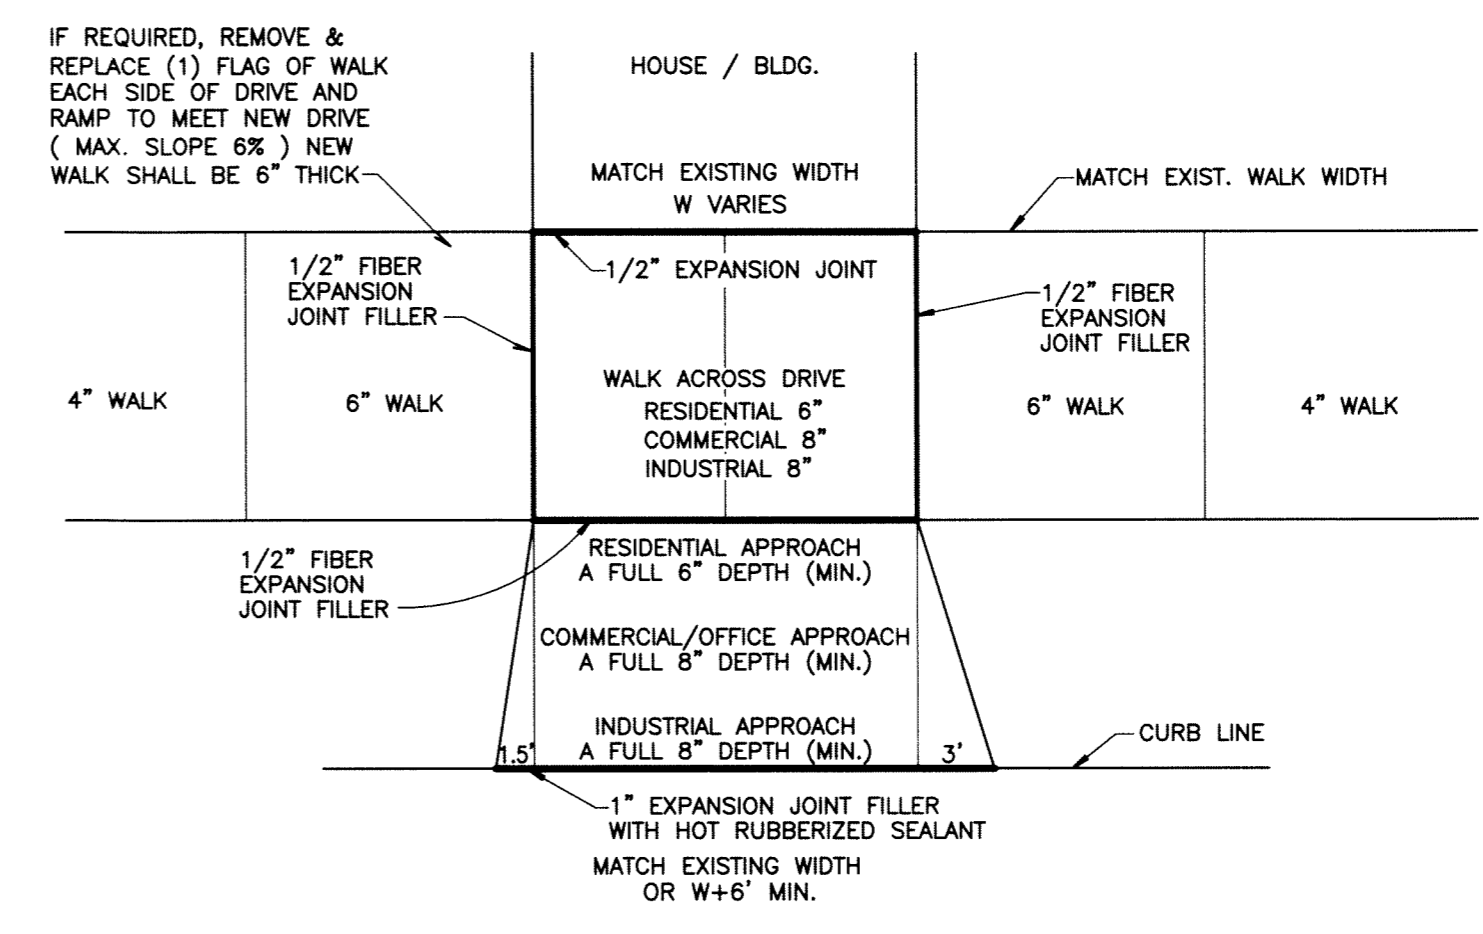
IF REQUIRED, REMOVE & REPLACE (1) FLAG OF WALK EACH SIDE OF DRIVE AND RAMP TO MEET NEW DRIVE ( MAX. SLOPE 6% ) NEW WALK SHALL BE 6" THICK

HOUSE / BLDG.

MATCH EXISTING WIDTH
W VARIES

MATCH EXIST. WALK WIDTH

1/2" FIBER EXPANSION JOINT FILLER

1/2" EXPANSION JOINT

1/2" FIBER EXPANSION JOINT FILLER

4" WALK

6" WALK

WALK ACROSS DRIVE
RESIDENTIAL 6"
COMMERCIAL 8"
INDUSTRIAL 8"

6" WALK

4" WALK

1/2" FIBER EXPANSION JOINT FILLER

RESIDENTIAL APPROACH
A FULL 6" DEPTH (MIN.)

COMMERCIAL/OFFICE APPROACH
A FULL 8" DEPTH (MIN.)

INDUSTRIAL APPROACH
A FULL 8" DEPTH (MIN.)

1.5'

3'

CURB LINE

1" EXPANSION JOINT FILLER WITH HOT RUBBERIZED SEALANT

MATCH EXISTING WIDTH
OR W+6' MIN.